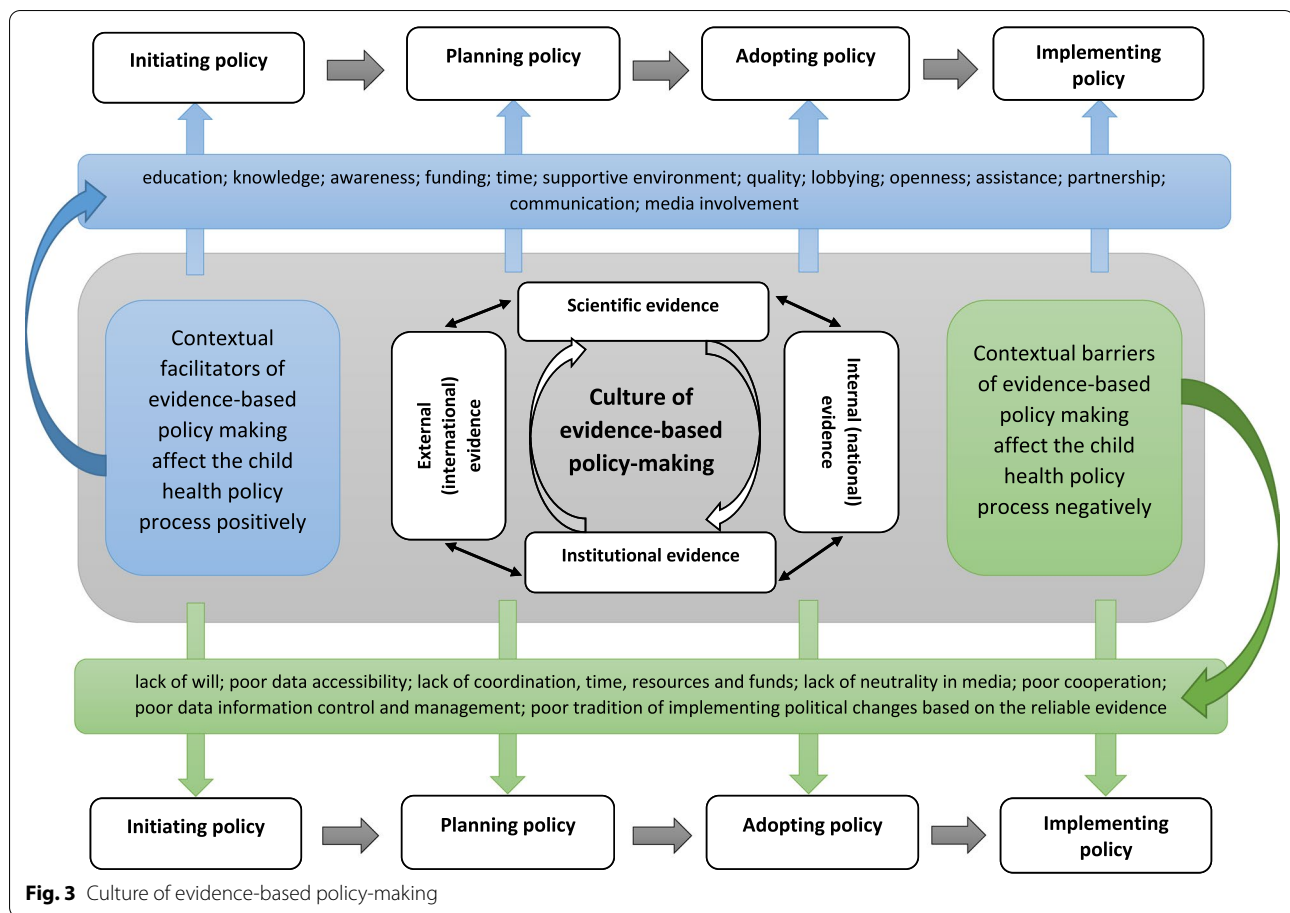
Initiating policy

Planning policy

Adopting policy

Implementing policy

education; knowledge; awareness; funding; time; supportive environment; quality; lobbying; openness; assistance; partnership; communication; media involvement

Contextual facilitators of evidence-based policy making affect the child health policy process positively

Scientific evidence

External (international) evidence

Culture of evidence-based policy-making

Internal (national) evidence

Institutional evidence

Contextual barriers of evidence-based policy making affect the child health policy process negatively

lack of will; poor data accessibility; lack of coordination, time, resources and funds; lack of neutrality in media; poor cooperation; poor data information control and management; poor tradition of implementing political changes based on the reliable evidence

Initiating policy

Planning policy

Adopting policy

Implementing policy

Fig. 3 Culture of evidence-based policy-making